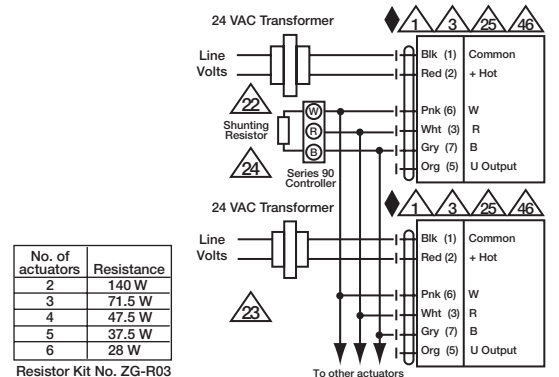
24 VAC Transformer

1 3 25 46

Line Volts

22

Shunting Resistor

W R B

Series 90 Controller

24

Blk (1) Common
Red (2) + Hot
Pnk (6) W
Wht (3) R
Gry (7) B
Org (5) U Output

24 VAC Transformer

1 3 25 46

Line Volts

23

Blk (1) Common
Red (2) + Hot
Pnk (6) W
Wht (3) R
Gry (7) B
Org (5) U Output

To other actuators

| No. of actuators | Resistance |
|---|---|
| 2 | 140 W |
| 3 | 71.5 W |
| 4 | 47.5 W |
| 5 | 37.5 W |
| 6 | 28 W |

Resistor Kit No. ZG-R03